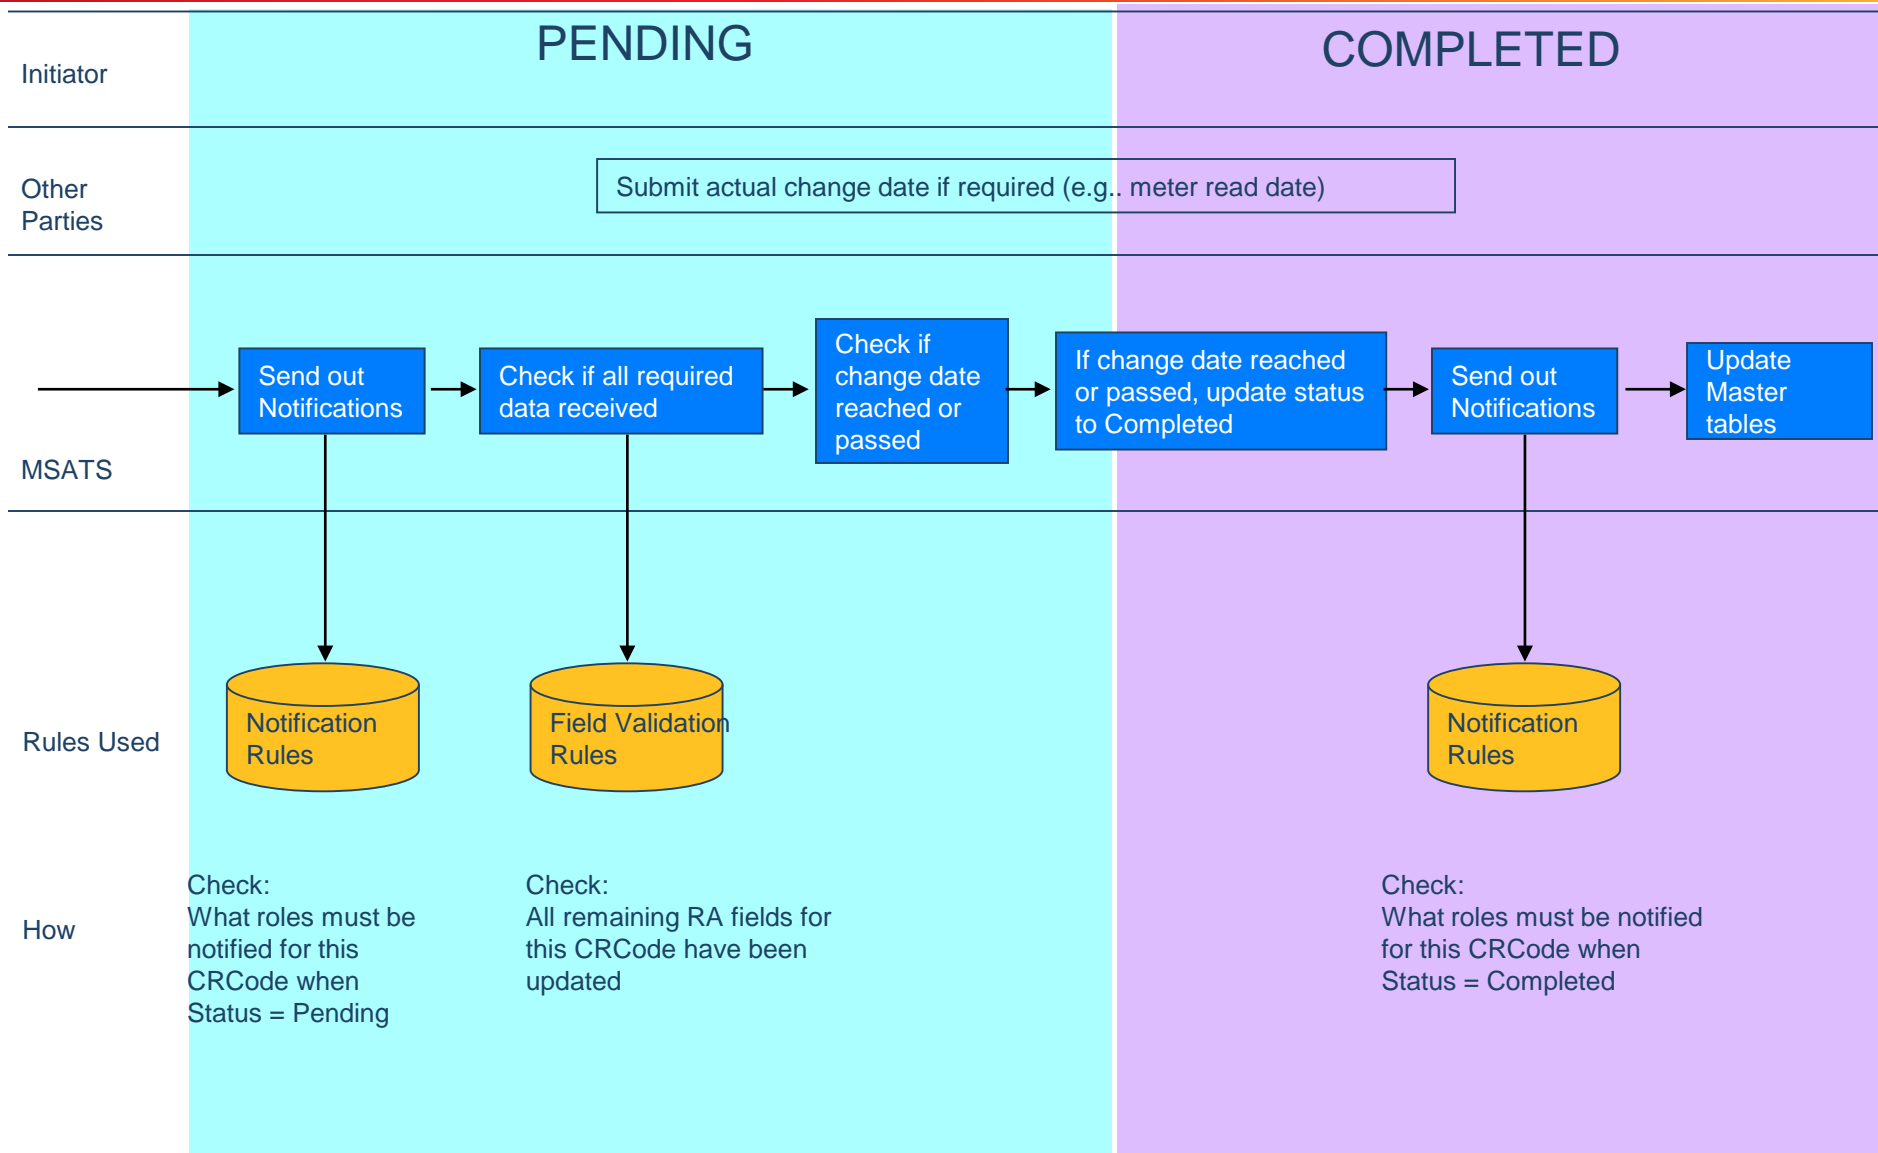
PENDING

COMPLETED

Initiator

Other Parties

Submit actual change date if required (e.g.. meter read date)

MSATS

Send out Notifications

Check if all required data received

Check if change date reached or passed

If change date reached or passed, update status to Completed

Send out Notifications

Update Master tables

Rules Used

Notification Rules

Field Validation Rules

Notification Rules

How

Check:
What roles must be notified for this CRCode when Status = Pending

Check:
All remaining RA fields for this CRCode have been updated

Check:
What roles must be notified for this CRCode when Status = Completed